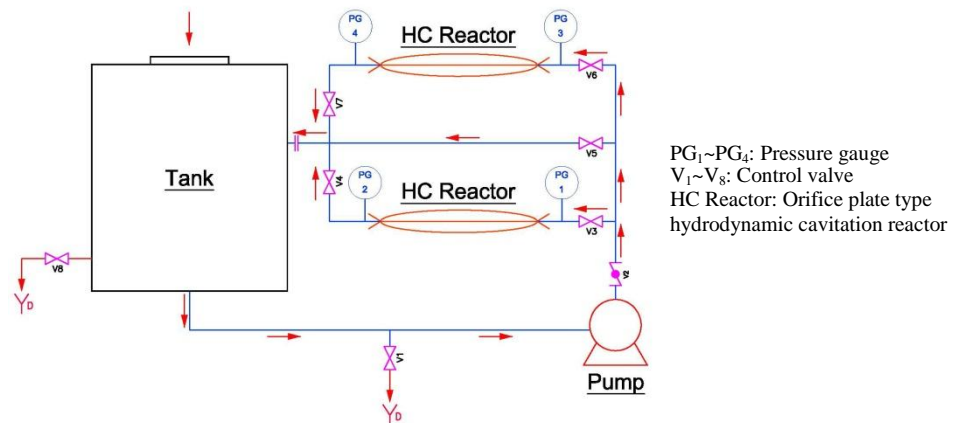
PG
4

HC Reactor

PG
3

V6

V7

V5

Tank

V4

PG
2

HC Reactor

PG
1

V3

V2

V8

$Y_D$

V1

$Y_D$

Pump

$PG_1$~$PG_4$: Pressure gauge
$V_1$~$V_8$: Control valve
HC Reactor: Orifice plate type hydrodynamic cavitation reactor